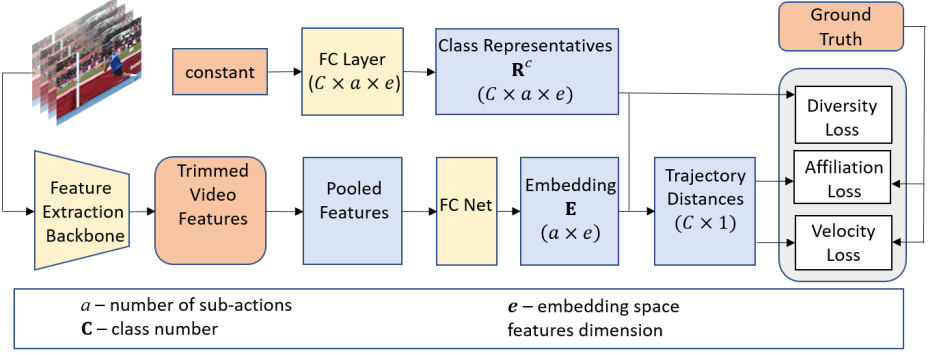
Ground Truth

constant

FC Layer $(C \times a \times e)$

Class Representatives $\mathbf{R}^c$ $(C \times a \times e)$

Diversity Loss

Affiliation Loss

Velocity Loss

Feature Extraction Backbone

Trimmed Video Features

Pooled Features

FC Net

Embedding $\mathbf{E}$ $(a \times e)$

Trajectory Distances $(C \times 1)$

$a$ – number of sub-actions
$\mathbf{C}$ – class number

$\boldsymbol{e}$ – embedding space features dimension